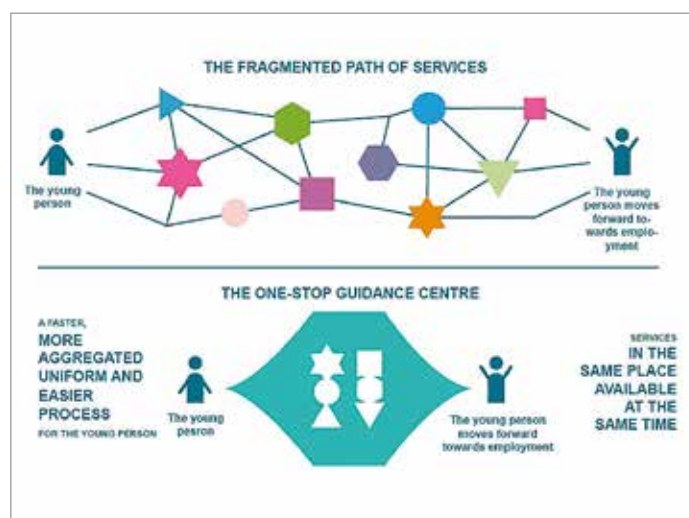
THE FRAGMENTED PATH OF SERVICES

The young person

The young person moves forward towards employment

THE ONE-STOP GUIDANCE CENTRE

A FASTER, MORE AGGREGATED UNIFORM AND EASIER PROCESS FOR THE YOUNG PERSON

The young pesron

The young person moves forward towards employment

SERVICES IN THE SAME PLACE AVAILABLE AT THE SAME TIME